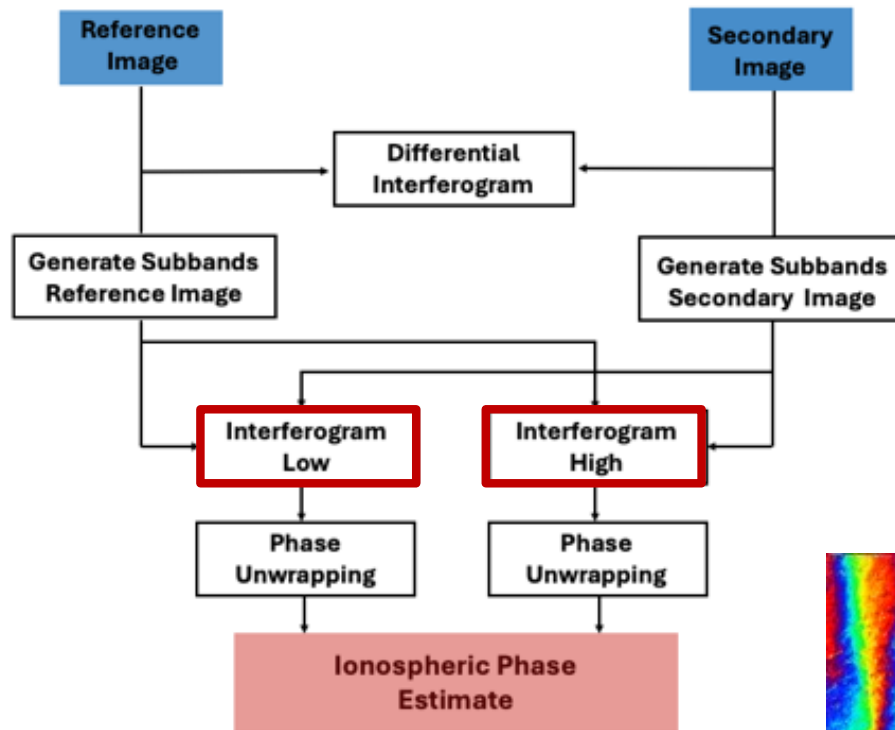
Reference Image

Secondary Image

Differential Interferogram

Generate Subbands Reference Image

Generate Subbands Secondary Image

Interferogram Low

Interferogram High

Phase Unwrapping

Phase Unwrapping

Ionospheric Phase Estimate